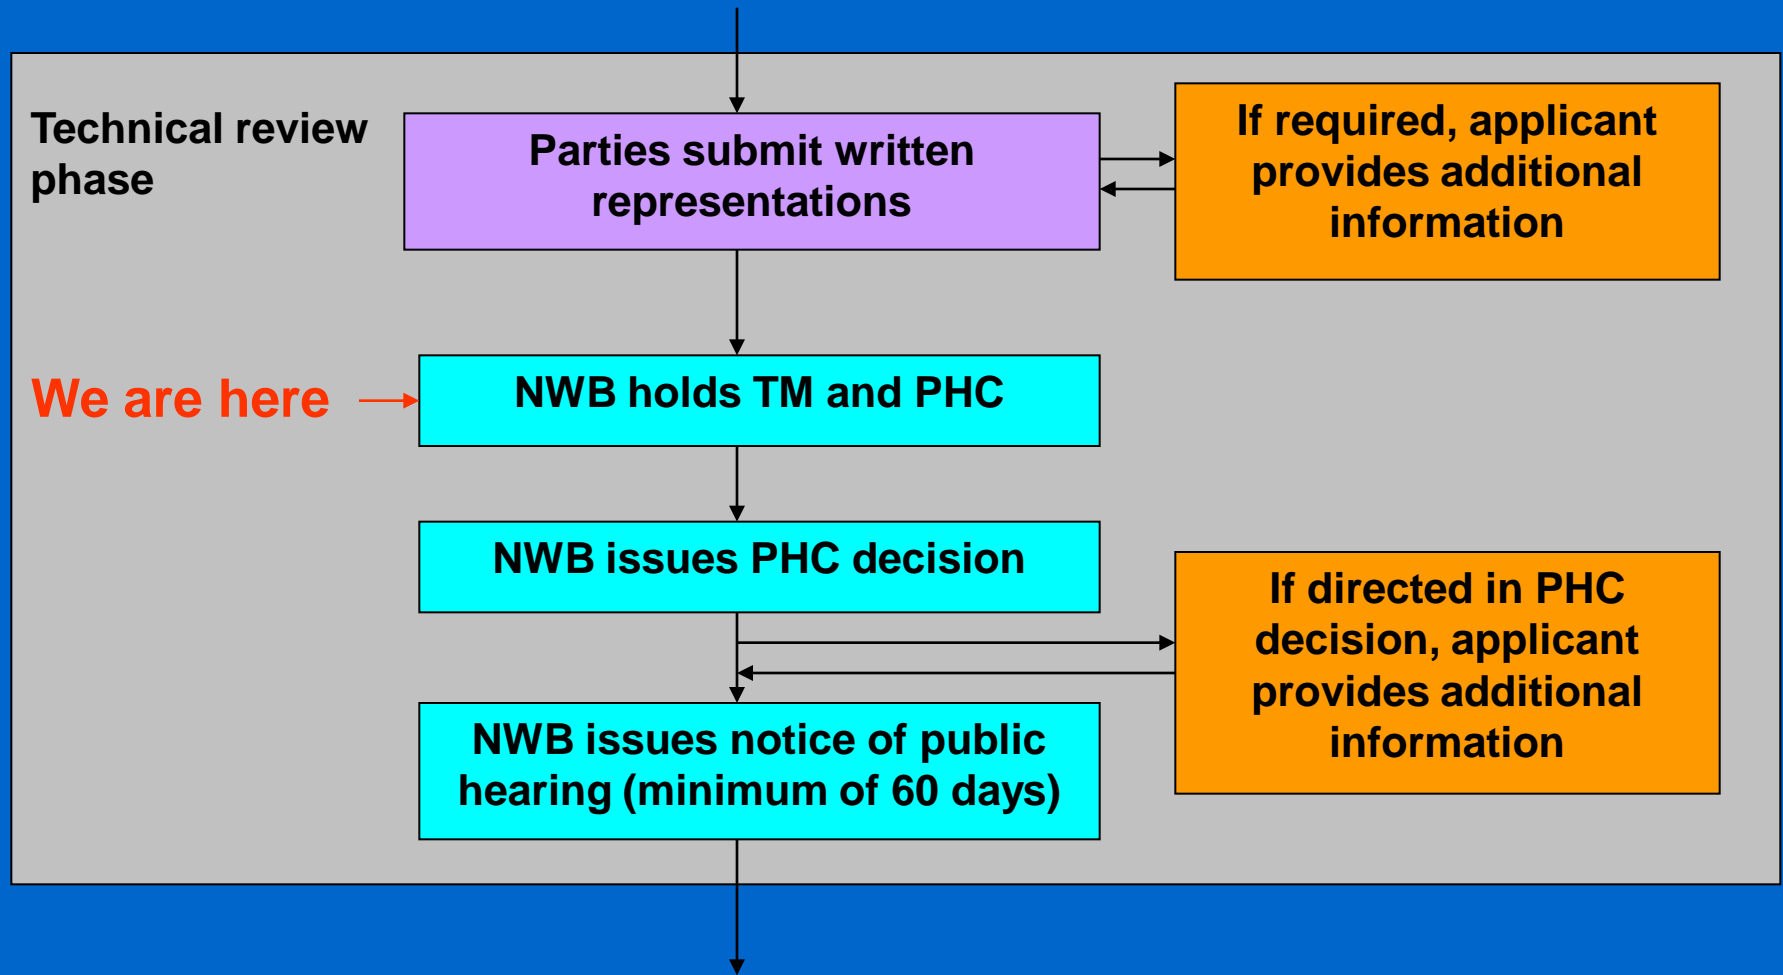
Technical review phase

Parties submit written representations

If required, applicant provides additional information

We are here

NWB holds TM and PHC

NWB issues PHC decision

If directed in PHC decision, applicant provides additional information

NWB issues notice of public hearing (minimum of 60 days)